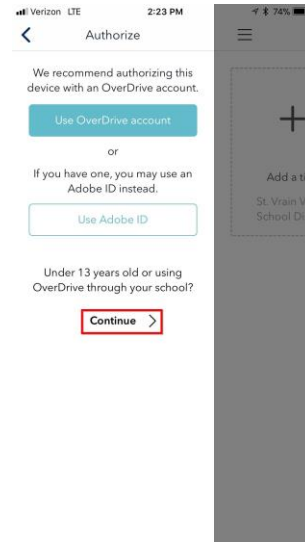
Verizon LTE 2:23 PM 74%

Authorize

We recommend authorizing this device with an OverDrive account.

Use OverDrive account

or

If you have one, you may use an Adobe ID instead.

Use Adobe ID

Under 13 years old or using OverDrive through your school?

Continue

Add a t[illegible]

St. Vrain V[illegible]
School D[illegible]